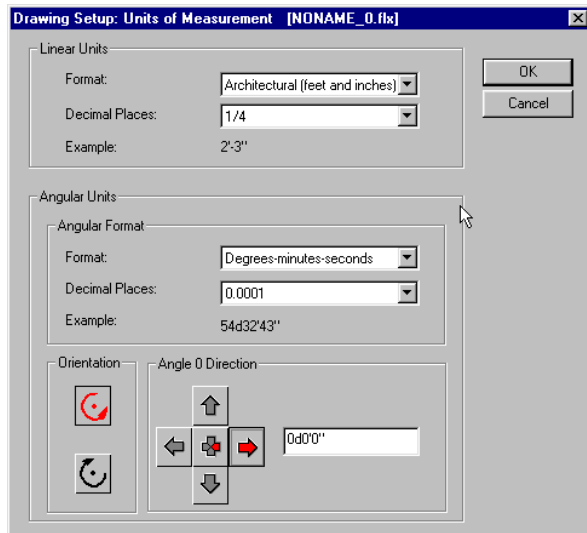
Drawing Setup: Units of Measurement [NONAME_0.flx]

×

Linear Units

Format: Architectural (feet and inches)

Decimal Places: 1/4

Example: 2'-3''

OK

Cancel

Angular Units

Angular Format

Format: Degrees-minutes-seconds

Decimal Places: 0.0001

Example: 54d32'43''

Orientation

Angle 0 Direction

0d0'0''